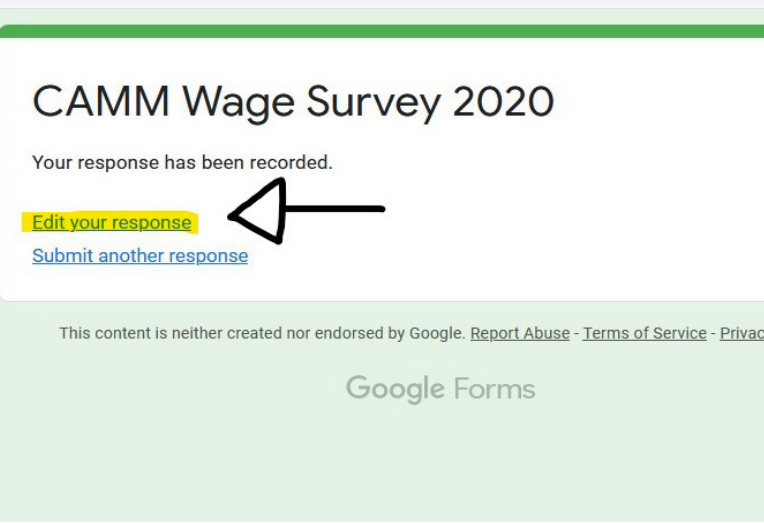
CAMM Wage Survey 2020

Your response has been recorded.

Edit your response

Submit another response

This content is neither created nor endorsed by Google. Report Abuse - Terms of Service - Privac

Google Forms